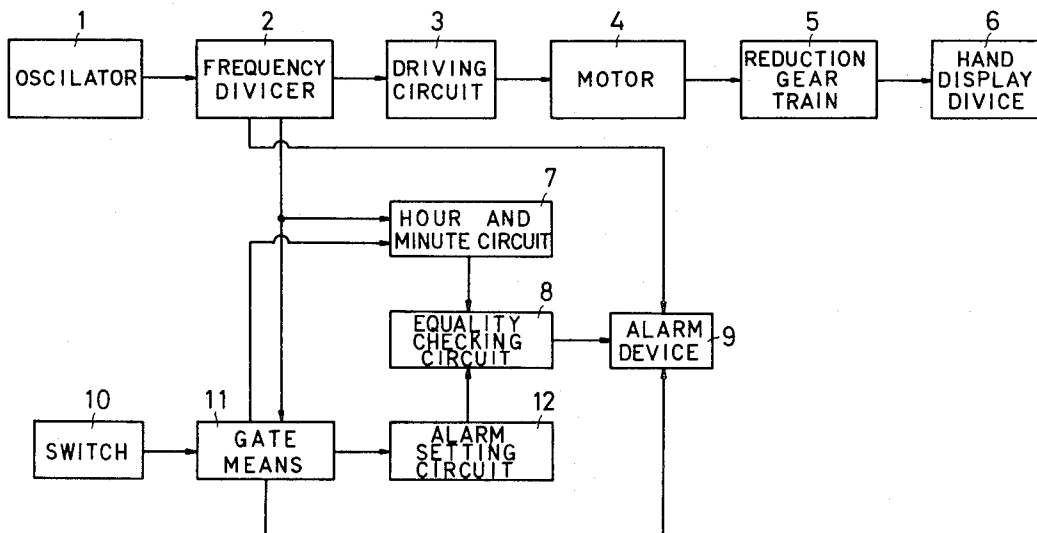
1 OSCILATOR

2 FREQUENCY DIVICER

3 DRIVING CIRCUIT

4 MOTOR

5 REDUCTION GEAR TRAIN

6 HAND DISPLAY DIVICE

7 HOUR AND MINUTE CIRCUIT

8 EQUALITY CHECKING CIRCUIT

9 ALARM DEVICE

10 SWITCH

11 GATE MEANS

12 ALARM SETTING CIRCUIT